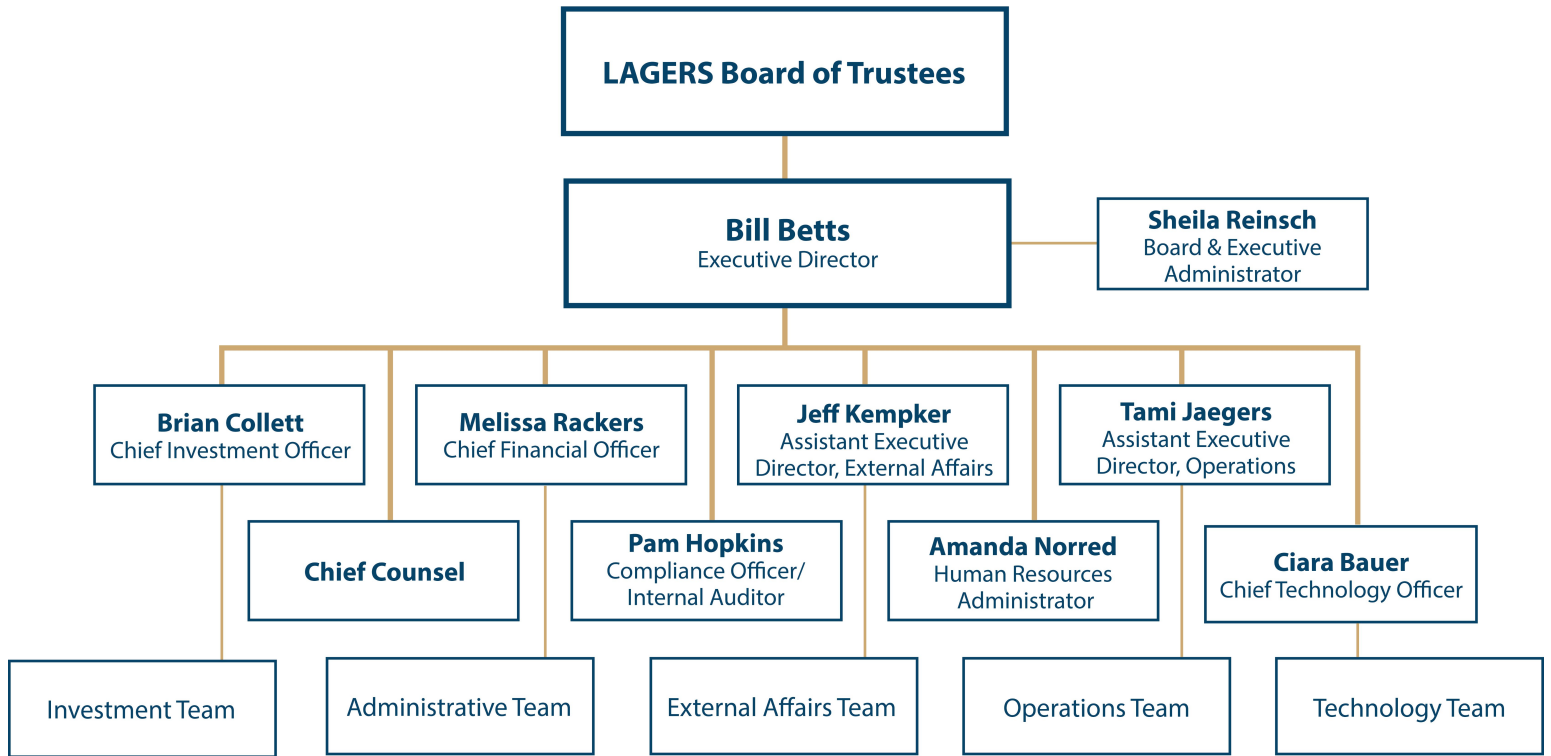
LAGERS Board of Trustees

Bill Betts
Executive Director

Sheila Reinsch
Board & Executive Administrator

Brian Collett
Chief Investment Officer

Melissa Rackers
Chief Financial Officer

Jeff Kempker
Assistant Executive Director, External Affairs

Tami Jaegers
Assistant Executive Director, Operations

Chief Counsel

Pam Hopkins
Compliance Officer/ Internal Auditor

Amanda Norred
Human Resources Administrator

Ciara Bauer
Chief Technology Officer

Investment Team

Administrative Team

External Affairs Team

Operations Team

Technology Team